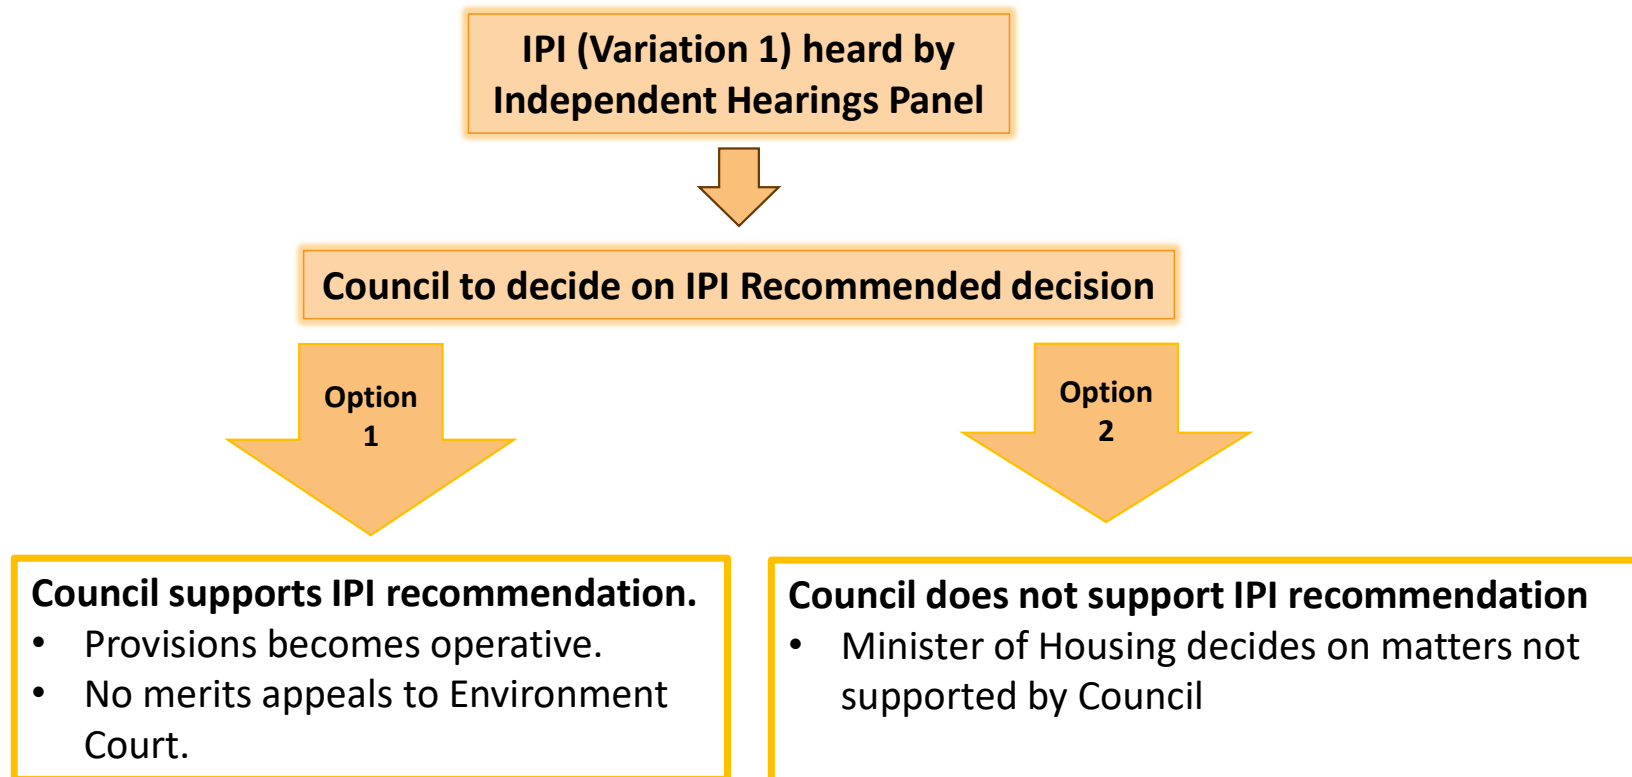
IPI (Variation 1) heard by Independent Hearings Panel

Council to decide on IPI Recommended decision

Option 1

Option 2

Council supports IPI recommendation.
- Provisions becomes operative.
- No merits appeals to Environment Court.

Council does not support IPI recommendation
- Minister of Housing decides on matters not supported by Council